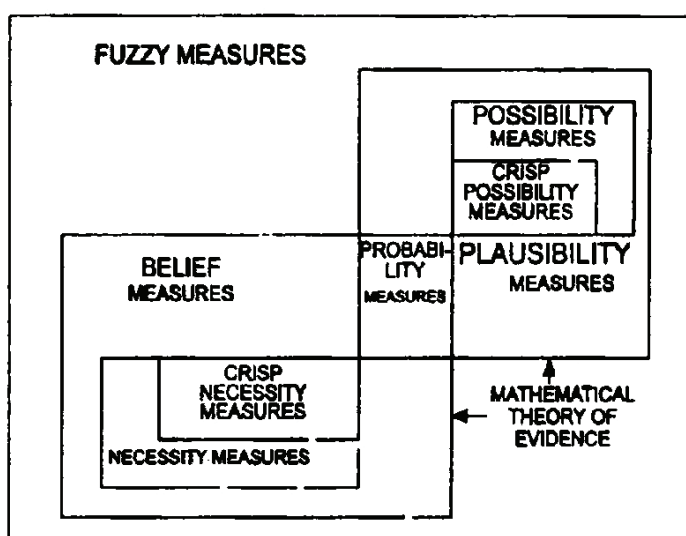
FUZZY MEASURES

POSSIBILITY MEASURES

CRISP POSSIBILITY MEASURES

BELIEF MEASURES

PROBABILITY MEASURES

PLAUSIBILITY MEASURES

CRISP NECESSITY MEASURES

NECESSITY MEASURES

MATHEMATICAL THEORY OF EVIDENCE